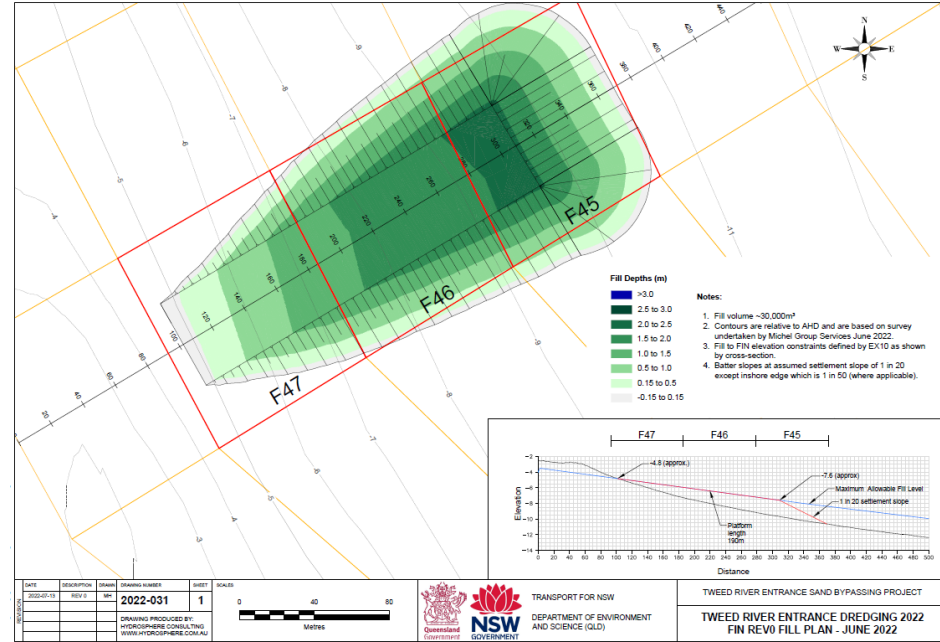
F45

F46

F47

20
40
60
80
100
120
140
160
180
200
220
240
260
280
300
320
340
360
380
400
420
440

-9
-8
-7
-6
-5
-4
-3
-9
-8
-7
-6
-5
-4
-3

N
E
S
W

Fill Depths (m)

| | |
|---|---|
| | >3.0 |
| | 2.5 to 3.0 |
| | 2.0 to 2.5 |
| | 1.5 to 2.0 |
| | 1.0 to 1.5 |
| | 0.5 to 1.0 |
| | 0.15 to 0.5 |
| | -0.15 to 0.15 |

Notes:

1. Fill volume ~30,000m³
2. Contours are relative to AHD and are based on survey undertaken by Michel Group Services June 2022.
3. Fill to FIN elevation constraints defined by EX10 as shown by cross-section.
4. Batter slopes at assumed settlement slope of 1 in 20 except inshore edge which is 1 in 50 (where applicable).

F47
F46
F45

-4.8 (approx.)
-7.6 (approx)
Maximum Allowable Fill Level
1 in 20 settlement slope
Platform length 190m

Elevation
-2
-4
-6
-8
-10
-12
-14
Distance
0
20
40
60
80
100
120
140
160
180
200
220
240
260
280
300
320
340
360
380
400
420
440
460
480
500

REVISIONS

| DATE | DESCRIPTION | DRAWN |
|---|---|---|
| 2022-07-13 | REV 0 | MH |

DRAWING NUMBER
2022-031
SHEET
1
SCALES
0
40
80
Metres

DRAWING PRODUCED BY:
HYDROSPHERE CONSULTING
WWW.HYDROSPHERE.COM.AU

Queensland Government
NSW GOVERNMENT

TRANSPORT FOR NSW
DEPARTMENT OF ENVIRONMENT AND SCIENCE (QLD)

TWEED RIVER ENTRANCE SAND BYPASSING PROJECT

TWEED RIVER ENTRANCE DREDGING 2022
FIN REV0 FILL PLAN - JUNE 2022